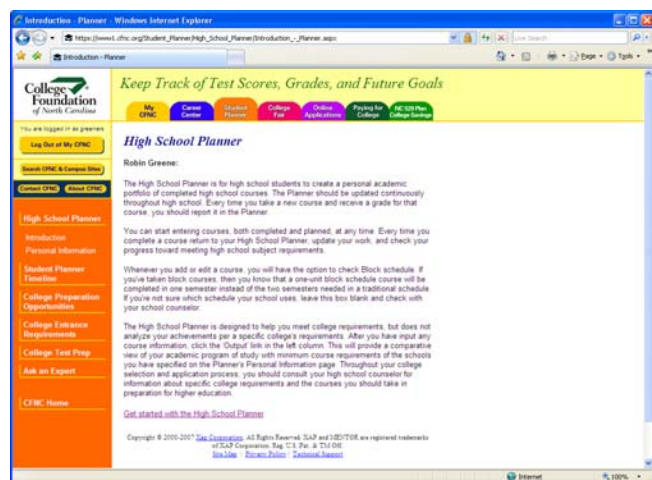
Introduction - Planner - Windows Internet Explorer

https://www1.cfnc.org/Student_Planner/High_School_Planner/Introduction_-_Planner.aspx

Live Search

Introduction - Planner

Page · Tools ·

College Foundation of North Carolina

Keep Track of Test Scores, Grades, and Future Goals

My CFNC | Career Center | Student Planner | College Fair | Online Applications | Paying for College | NC 529 Plan College Savings

You are logged in as greenen

Log Out of My CFNC

Search CFNC & Campus Sites

Contact CFNC | About CFNC

High School Planner

Introduction

Personal Information

Student Planner Timeline

College Preparation Opportunities

College Entrance Requirements

College Test Prep

Ask an Expert

CFNC Home

High School Planner

Robin Greene:

The High School Planner is for high school students to create a personal academic portfolio of completed high school courses. The Planner should be updated continuously throughout high school. Every time you take a new course and receive a grade for that course, you should report it in the Planner.

You can start entering courses, both completed and planned, at any time. Every time you complete a course return to your High School Planner, update your work, and check your progress toward meeting high school subject requirements.

Whenever you add or edit a course, you will have the option to check Block schedule. If you've taken block courses, then you know that a one-unit block schedule course will be completed in one semester instead of the two semesters needed in a traditional schedule. If you're not sure which schedule your school uses, leave this box blank and check with your school counselor.

The High School Planner is designed to help you meet college requirements, but does not analyze your achievements per a specific college's requirements. After you have input any course information, click the 'Output' link in the left column. This will provide a comparative view of your academic program of study with minimum course requirements of the schools you have specified on the Planner's Personal Information page. Throughout your college selection and application process, you should consult your high school counselor for information about specific college requirements and the courses you should take in preparation for higher education.

Get started with the High School Planner

Copyright © 2000-2007 Xap Corporation. All Rights Reserved. XAP and MENTOR are registered trademarks of XAP Corporation. Reg. U.S. Pat. & TM Off.
Site Map · Privacy Policy · Technical Support

Internet | 100%